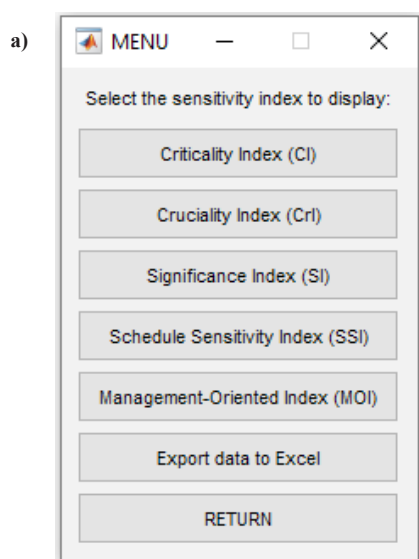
a)

MENU

Select the sensitivity index to display:

Criticality Index (CI)

Cruciality Index (CrI)

Significance Index (SI)

Schedule Sensitivity Index (SSI)

Management-Oriented Index (MOI)

Export data to Excel

RETURN